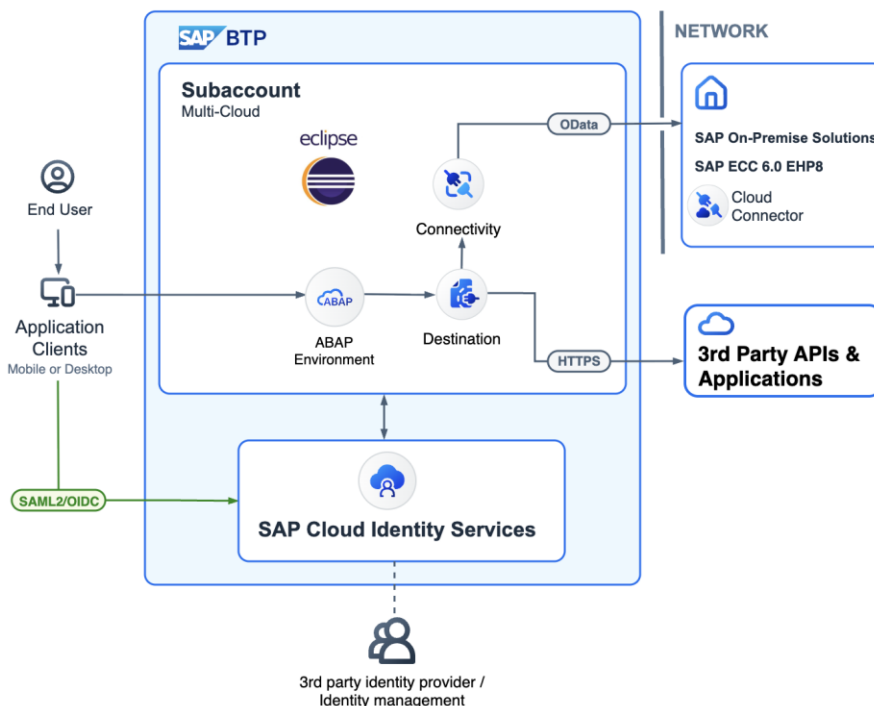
SAP BTP

NETWORK

Subaccount
Multi-Cloud

eclipse

OData

SAP On-Premise Solutions
SAP ECC 6.0 EHP8
Cloud Connector

End User

Connectivity

Application Clients
Mobile or Desktop

ABAP

ABAP Environment

Destination

HTTPS

3rd Party APIs & Applications

SAML2/OIDC

SAP Cloud Identity Services

3rd party identity provider / Identity management